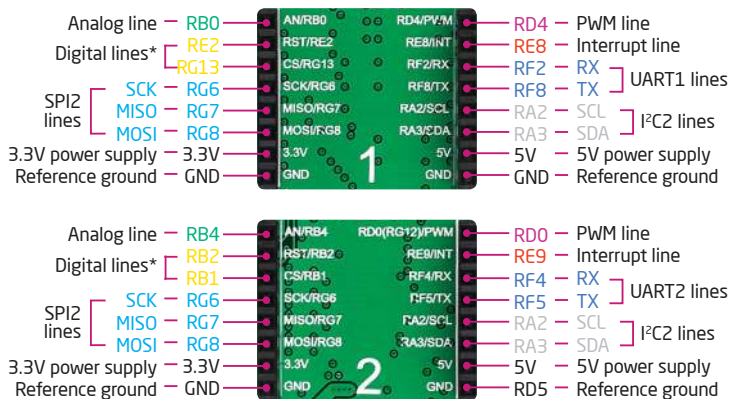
Analog line — RB0
Digital lines* RE2
RG13
SPI2 lines SCK — RG6
MISO — RG7
MOSI — RG8
3.3V power supply — 3.3V
Reference ground — GND

AN/RB0
RST/RE2
CS/RG13
SCK/RG6
MISO/RG7
MOSI/RG8
3.3V
GND

RD4/PWM
RE8/INT
RF2/RX
RF8/TX
RA2/SCL
RA3/SDA
5V
GND

1

RD4 — PWM line
RE8 — Interrupt line
RF2 — RX
RF8 — TX
UART1 lines
RA2 — SCL
RA3 — SDA
I²C2 lines
5V — 5V power supply
GND — Reference ground

Analog line — RB4
Digital lines* RB2
RB1
SPI2 lines SCK — RG6
MISO — RG7
MOSI — RG8
3.3V power supply — 3.3V
Reference ground — GND

AN/RB4
RST/RB2
CS/RB1
SCK/RG6
MISO/RG7
MOSI/RG8
3.3V
GND

RD0(RG12)/PWM
RE9/INT
RF4/RX
RF5/TX
RA2/SCL
RA3/SDA
5V
GND

2

RD0 — PWM line
RE9 — Interrupt line
RF4 — RX
RF5 — TX
UART2 lines
RA2 — SCL
RA3 — SDA
I²C2 lines
5V — 5V power supply
RD5 — Reference ground